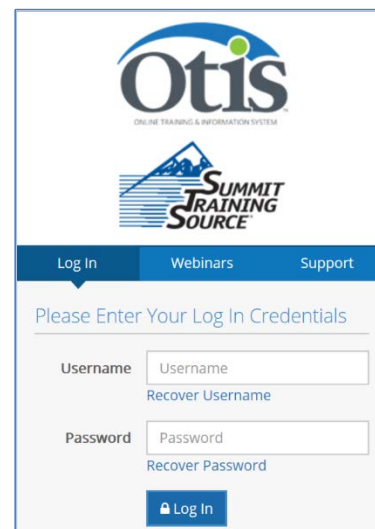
Otis
ONLINE TRAINING & INFORMATION SYSTEM

SUMMIT TRAINING SOURCE

Log In
Webinars
Support

Please Enter Your Log In Credentials

Username
Username
Recover Username

Password
Password
Recover Password

Log In